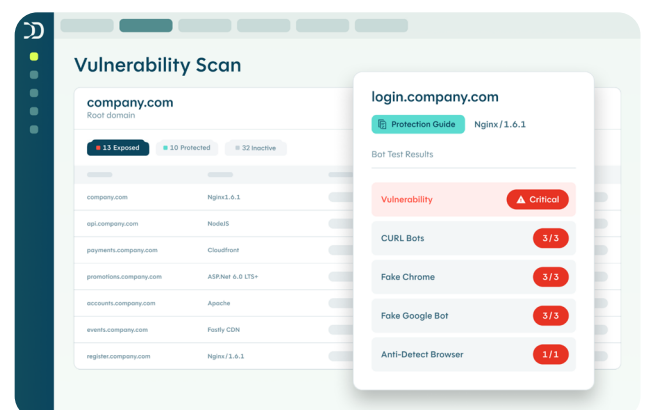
Vulnerability Scan

company.com
Root domain

13 Exposed
10 Protected
32 Inactive

| | |
|---|---|
| company.com | Nginx1.6.1 |
| api.company.com | NodeJS |
| payments.company.com | Cloudfront |
| promotions.company.com | ASP.Net 6.0 LTS+ |
| accounts.company.com | Apache |
| events.company.com | Fastly CDN |
| register.company.com | Nginx/1.6.1 |

login.company.com
Protection Guide
Nginx/1.6.1

Bot Test Results

| | |
|---|---|
| Vulnerability | Critical |
| CURL Bots | 3/3 |
| Fake Chrome | 3/3 |
| Fake Google Bot | 3/3 |
| Anti-Detect Browser | 1/1 |